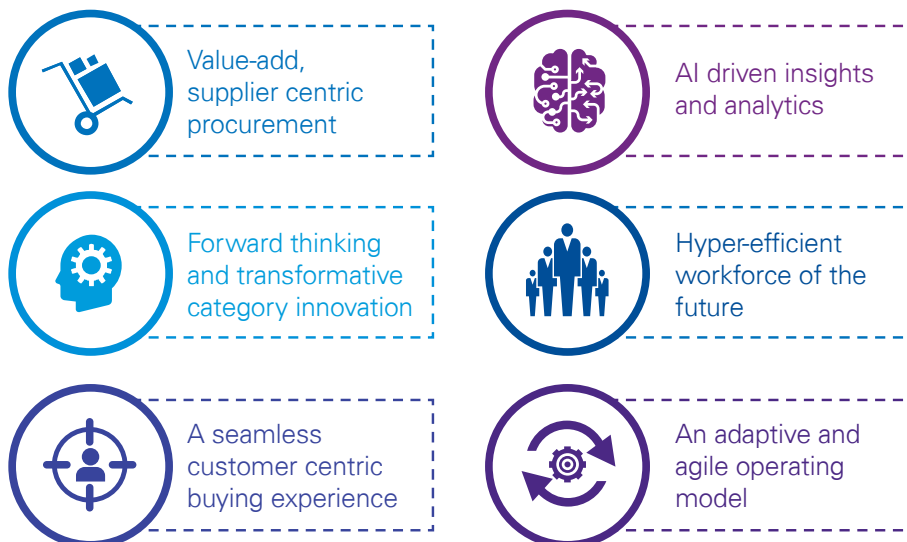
Value-add, supplier centric procurement

AI driven insights and analytics

Forward thinking and transformative category innovation

Hyper-efficient workforce of the future

A seamless customer centric buying experience

An adaptive and agile operating model